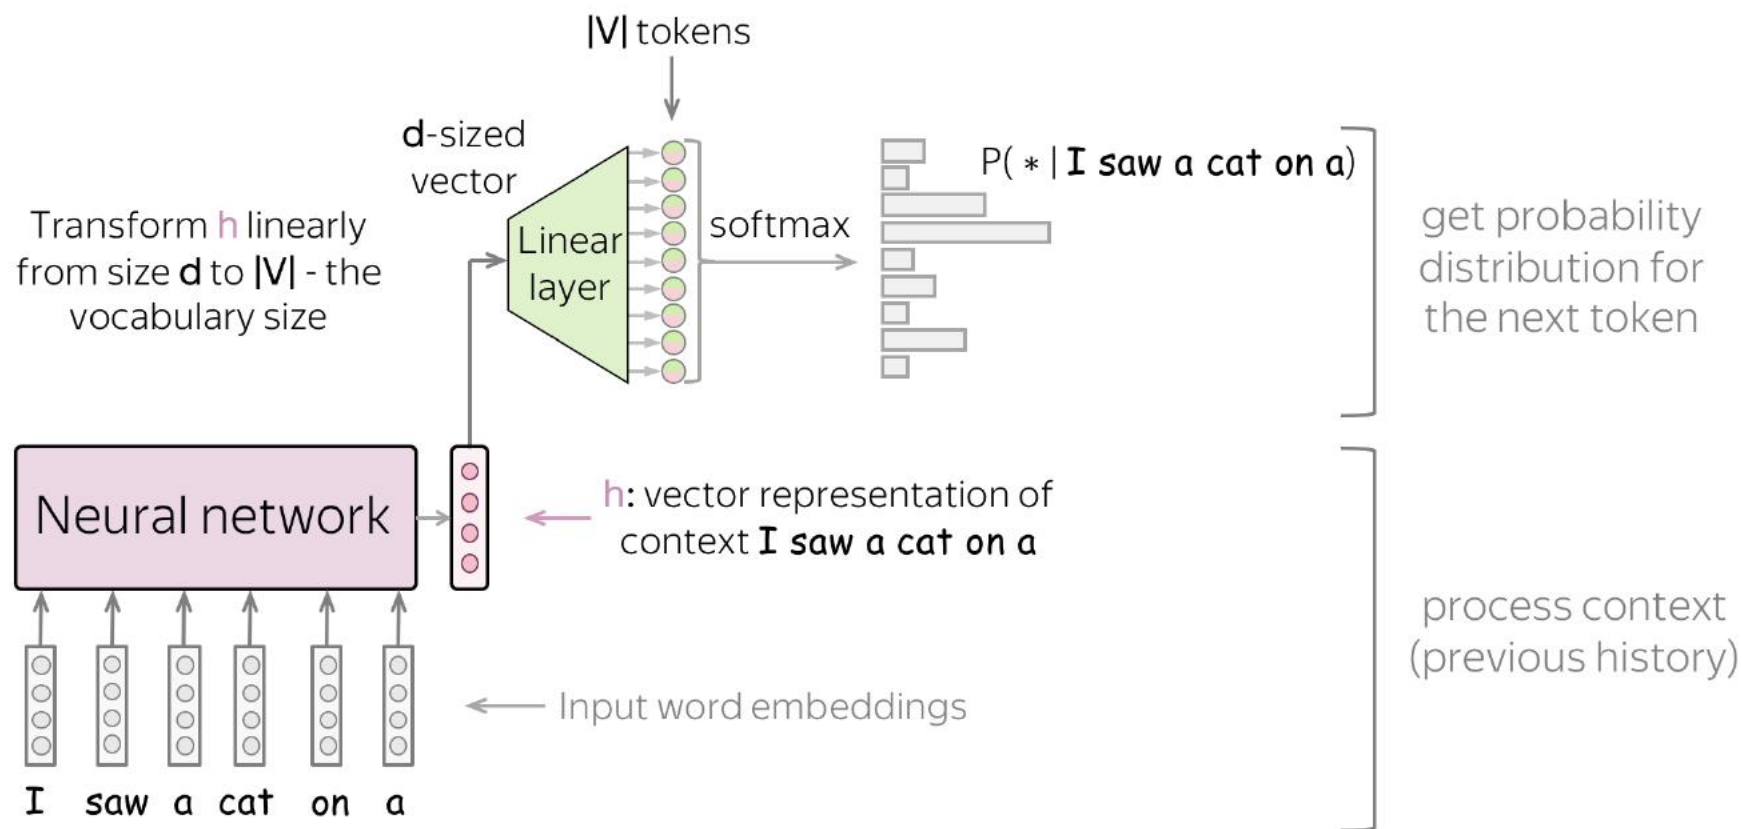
|V| tokens

d-sized vector

Transform h linearly from size d to |V| - the vocabulary size

Linear layer

softmax

P( * | I saw a cat on a)

get probability distribution for the next token

Neural network

h: vector representation of context I saw a cat on a

process context (previous history)

Input word embeddings

I saw a cat on a